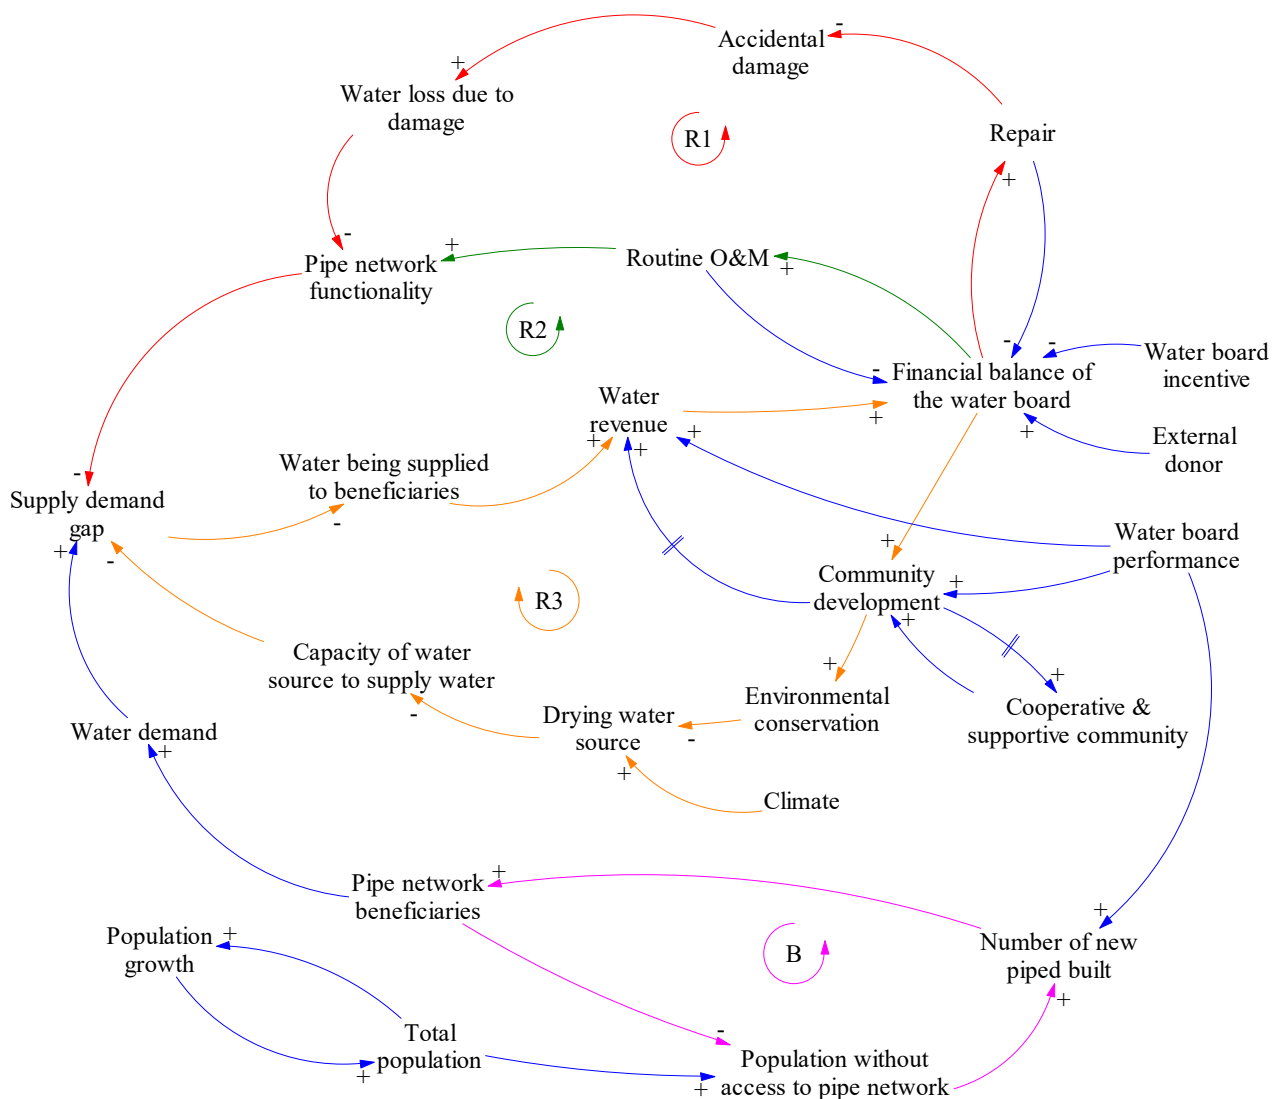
Accidental damage

-

+

Water loss due to damage

R1

Repair

+

-

+

Pipe network functionality

Routine O&M

+

R2

-

-

Water board incentive

-

Financial balance of the water board

Water revenue

+

+

External donor

+

+

-

Supply demand gap

Water being supplied to beneficiaries

-

Water board performance

+

-

+

Community development

+

R3

+

Capacity of water source to supply water

+

+

Environmental conservation

Cooperative & supportive community

-

Drying water source

-

Water demand

+

+

Climate

Pipe network beneficiaries

+

+

Population growth

+

B

Number of new piped built

Total population

-

+

+

Population without access to pipe network

+